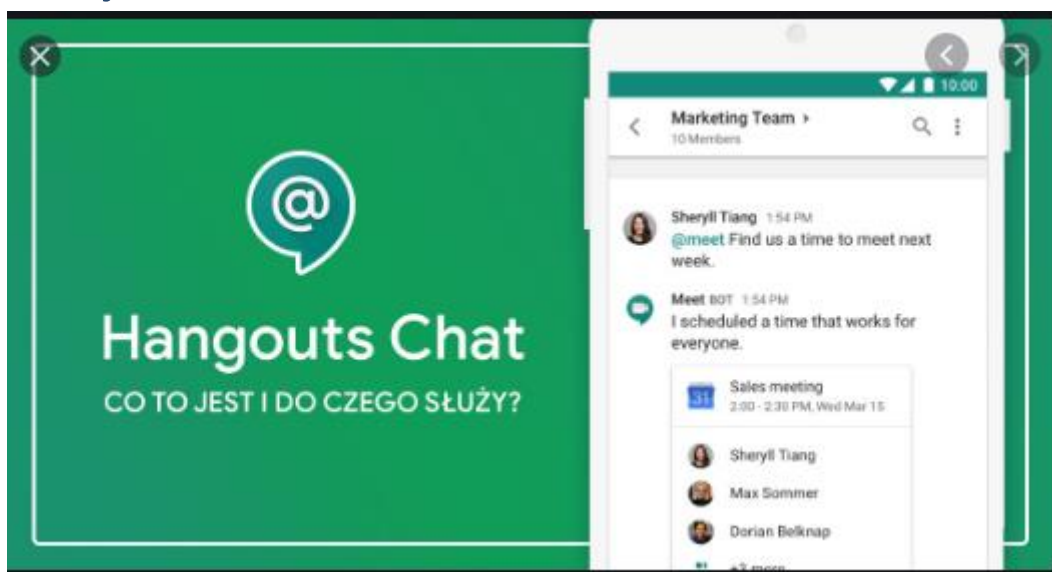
Hangouts Chat

CO TO JEST I DO CZEGO SŁUŻY?

10:00

Marketing Team ›
10 Members

Sheryll Tiang 1:54 PM
@meet Find us a time to meet next week.

Meet BOT 1:54 PM
I scheduled a time that works for everyone.

31
Sales meeting
2:00 - 2:30 PM, Wed Mar 15

Sheryll Tiang
Max Sommer
Dorian Belknap
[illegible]